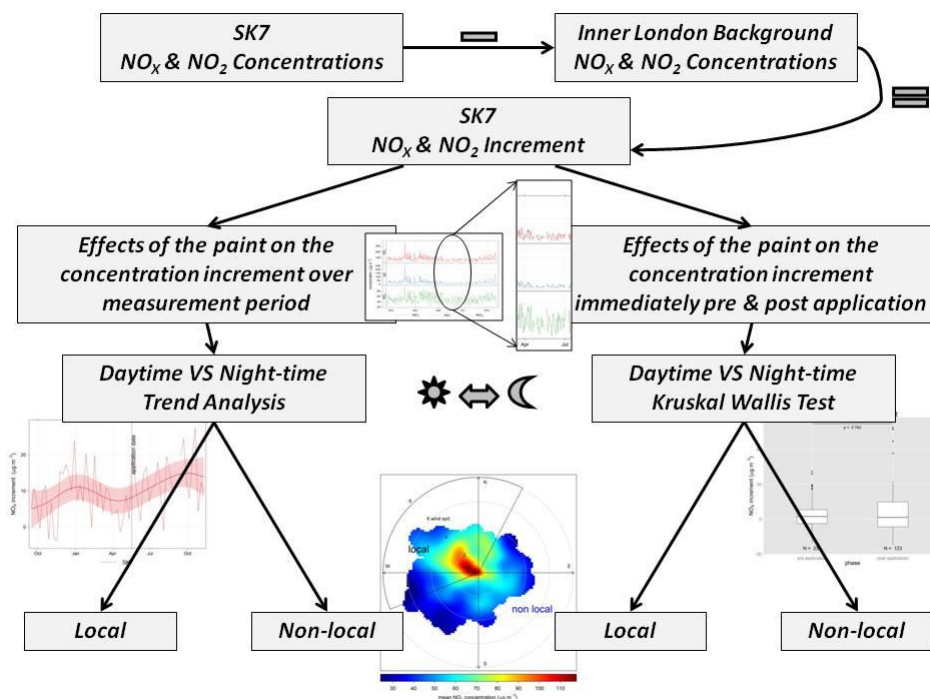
SK7
$NO_X$ & $NO_2$ Concentrations

Inner London Background
$NO_X$ & $NO_2$ Concentrations

SK7
$NO_X$ & $NO_2$ Increment

Effects of the paint on the concentration increment over measurement period

Effects of the paint on the concentration increment immediately pre & post application

Daytime VS Night-time
Trend Analysis

Daytime VS Night-time
Kruskal Wallis Test

Oct Jan Apr Jul Oct

application date

$NO_2$ increment (μg m$^{-3}$)

N
W
E
S

local

non local

30 40 50 60 70 80 90 100 110

mean $NO_2$ concentration (μg m$^{-3}$)

p = 0.760

phase

pre application

post application

N = 123

Apr Jul

Local

Non-local

Local

Non-local